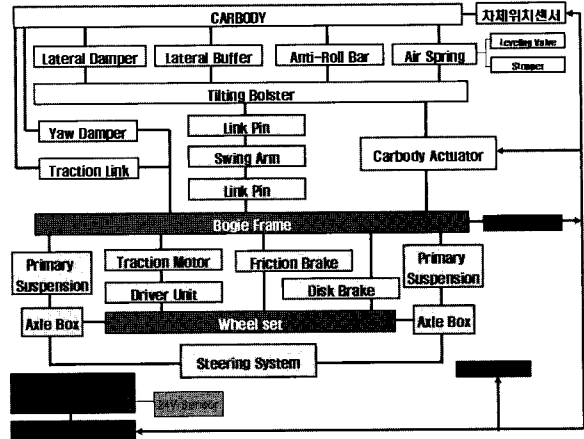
CARBODY

차체위치센서

Lateral Damper

Lateral Buffer

Anti-Roll Bar

Air Spring

Leveling Valve

Stopper

Tilting Bolster

Yaw Damper

Link Pin

Swing Arm

Link Pin

Traction Link

Carbody Actuator

Bogie Frame

Primary Suspension

Traction Motor

Driver Unit

Friction Brake

Disk Brake

Primary Suspension

Axle Box

Wheel set

Axle Box

Steering System

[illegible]